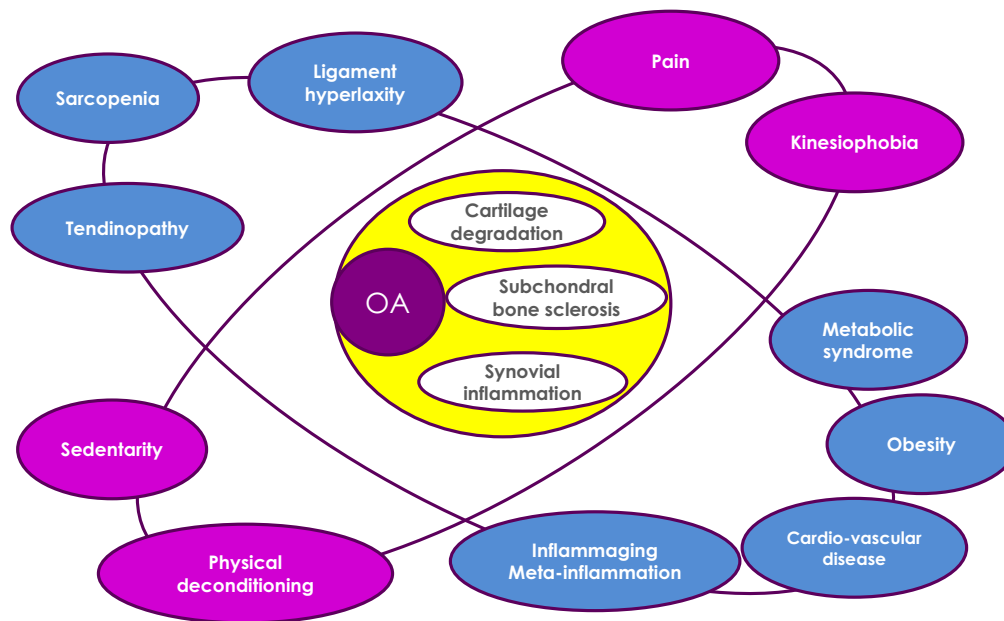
Sarcopenia

Ligament hyperlaxity

Pain

Kinesiophobia

Tendinopathy

Cartilage degradation

OA

Subchondral bone sclerosis

Synovial inflammation

Metabolic syndrome

Obesity

Sedentarity

Physical deconditioning

Inflammaging Meta-inflammation

Cardio-vascular disease